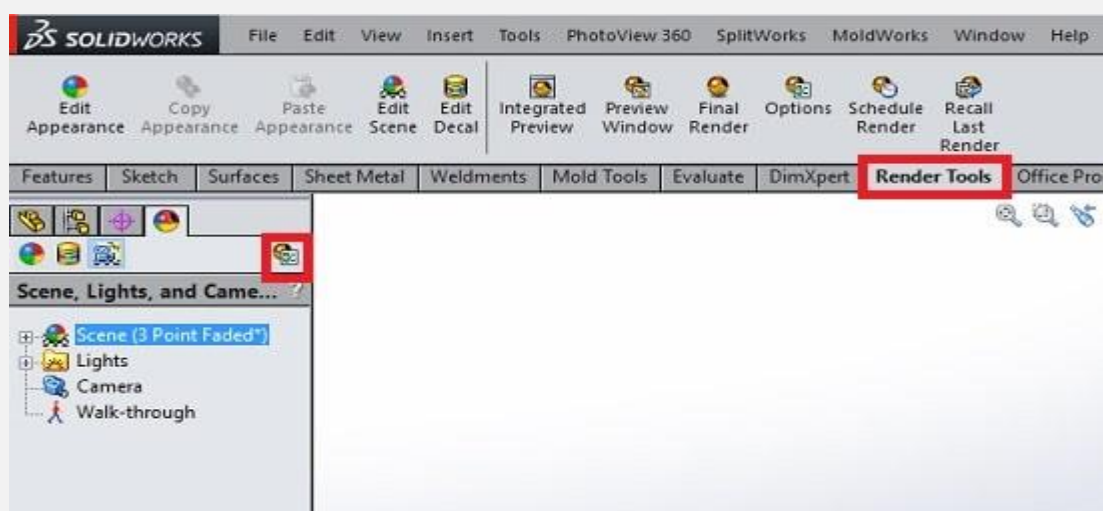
SOLIDWORKS File Edit View Insert Tools PhotoView 360 SplitWorks MoldWorks Window Help

Edit Appearance Copy Appearance Paste Appearance Edit Scene Edit Decal Integrated Preview Preview Window Final Render Options Schedule Render Recall Last Render

Features Sketch Surfaces Sheet Metal Weldments Mold Tools Evaluate DimXpert Render Tools Office Pro

Scene, Lights, and Came...

Scene (3 Point Faded*)
Lights
Camera
Walk-through